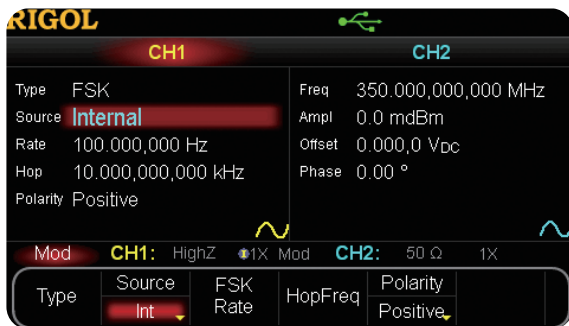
RIGOL

CH1

CH2

Type FSK
Source Internal
Rate 100.000,000 Hz
Hop 10.000,000,000 kHz
Polarity Positive

Freq 350.000,000,000 MHz
Ampl 0.0 mdBm
Offset 0.000,0 V$_{DC}$
Phase 0.00 °

Mod CH1: HighZ 1X Mod CH2: 50 Ω 1X

| Type | Source Int | FSK Rate | HopFreq | Polarity Positive |
|---|---|---|---|---|